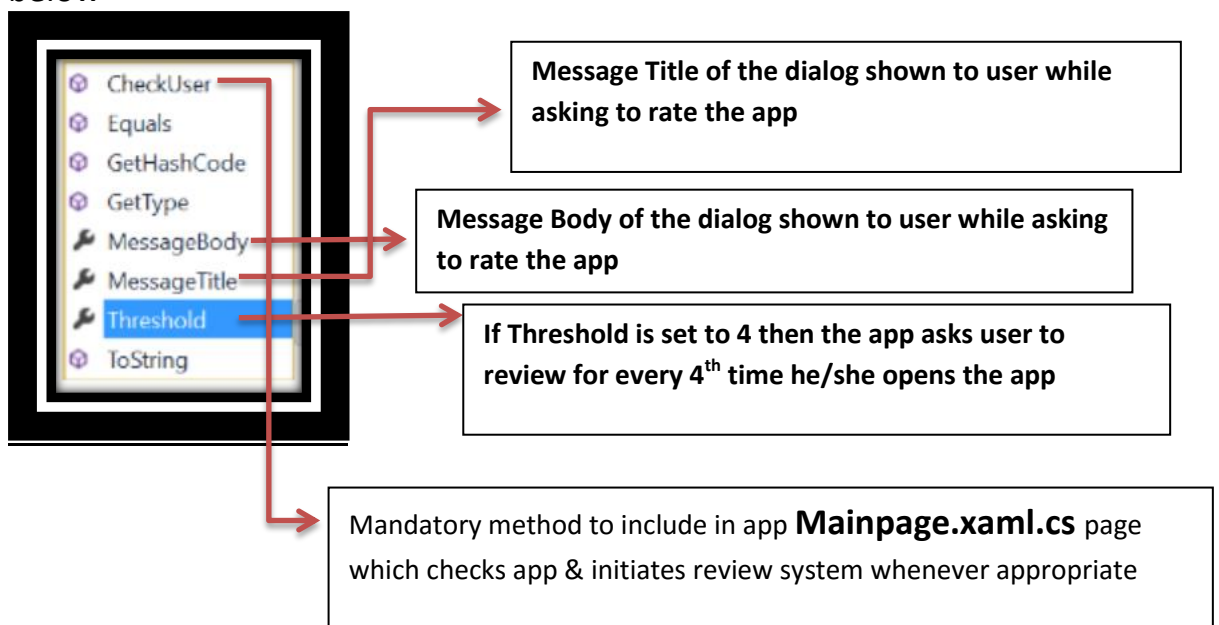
CheckUser
Equals
GetHashCode
GetType
MessageBody
MessageTitle
Threshold
ToString

Message Title of the dialog shown to user while asking to rate the app

Message Body of the dialog shown to user while asking to rate the app

If Threshold is set to 4 then the app asks user to review for every 4$^{th}$ time he/she opens the app

Mandatory method to include in app Mainpage.xaml.cs page which checks app & initiates review system whenever appropriate